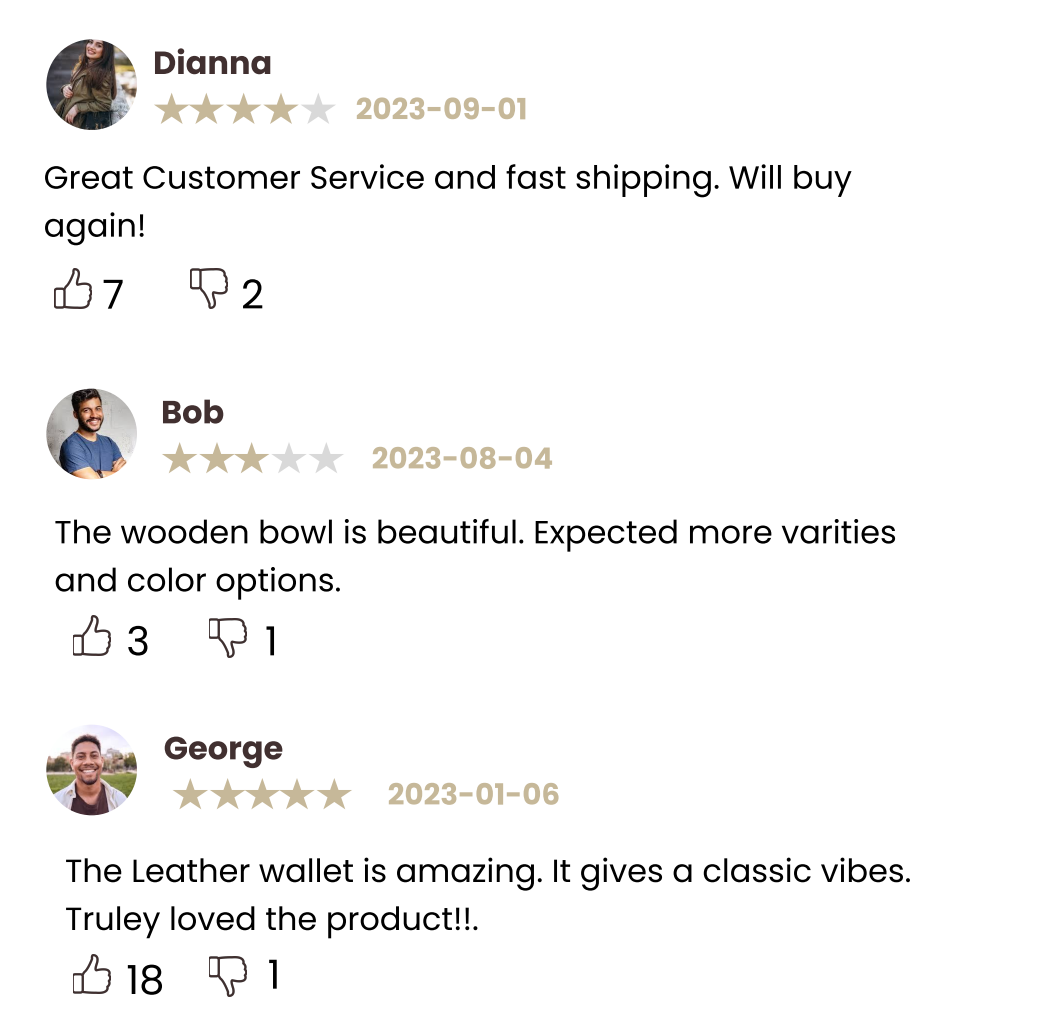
Dianna
2023-09-01

Great Customer Service and fast shipping. Will buy again!

7 2

Bob
2023-08-04

The wooden bowl is beautiful. Expected more varities and color options.

3 1

George
2023-01-06

The Leather wallet is amazing. It gives a classic vibes. Truley loved the product!!.

18 1